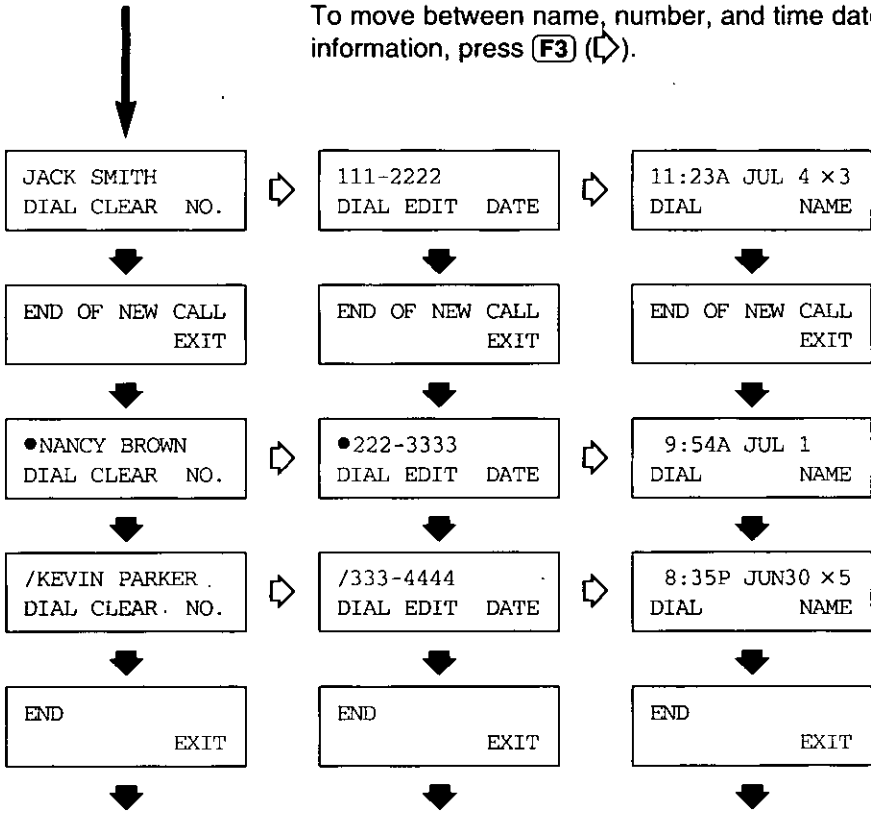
To move between name, number, and time date information, press F3 (▷).

JACK SMITH
DIAL CLEAR NO.

111-2222
DIAL EDIT DATE

11:23A JUL 4 ×3
DIAL NAME

END OF NEW CALL
EXIT

END OF NEW CALL
EXIT

END OF NEW CALL
EXIT

●NANCY BROWN
DIAL CLEAR NO.

●222-3333
DIAL EDIT DATE

9:54A JUL 1
DIAL NAME

/KEVIN PARKER
DIAL CLEAR NO.

/333-4444
DIAL EDIT DATE

8:35P JUN30 ×5
DIAL NAME

END
EXIT

END
EXIT

END
EXIT